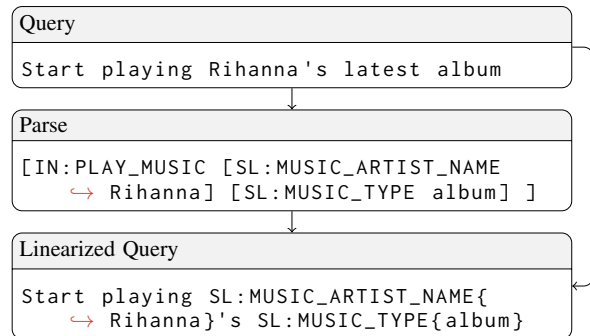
Query

Start playing Rihanna's latest album

Parse

[IN:PLAY_MUSIC [SL:MUSIC_ARTIST_NAME
↪ Rihanna] [SL:MUSIC_TYPE album] ]

Linearized Query

Start playing SL:MUSIC_ARTIST_NAME{
↪ Rihanna}'s SL:MUSIC_TYPE{album}